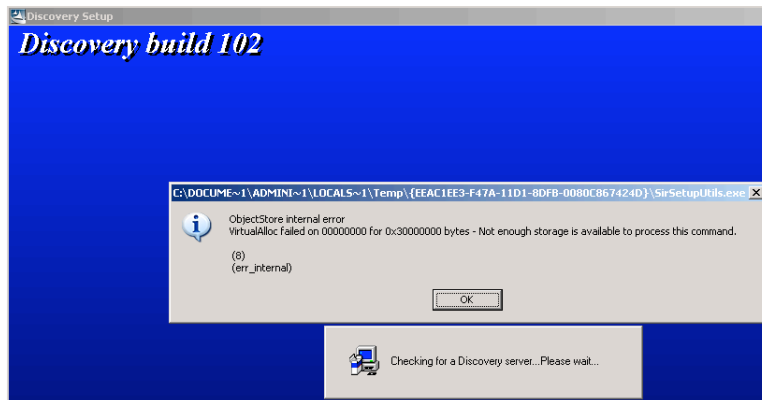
Discovery Setup

Discovery build 102

C:\DOCUME~1\ADMINI~1\LOCALS~1\Temp\{EEAC1EE3-F47A-11D1-8DFB-0080C867424D}\SirSetupUtils.exe

ObjectStore internal error
VirtualAlloc failed on 00000000 for 0x30000000 bytes - Not enough storage is available to process this command.

(8)
(err_internal)

OK

Checking for a Discovery server...Please wait...